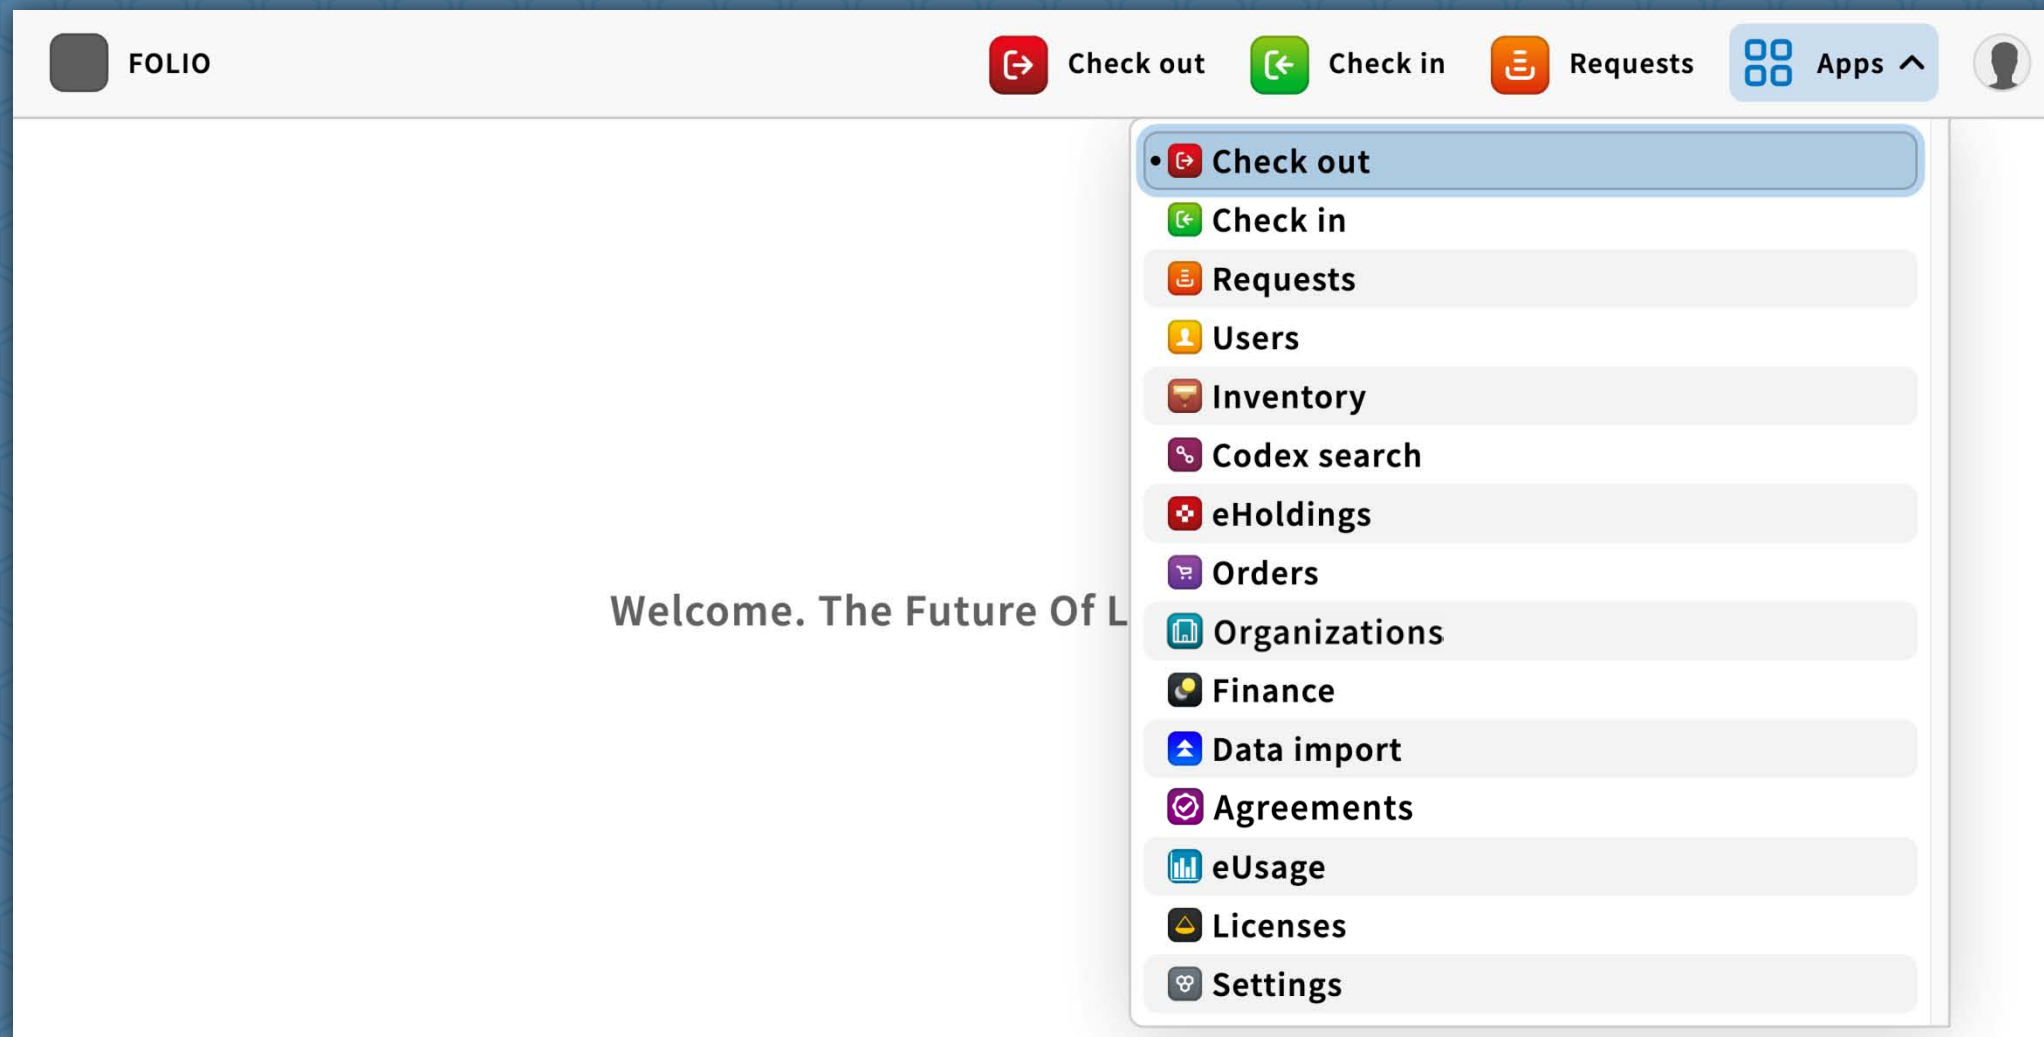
FOLIO

Check out Check in Requests Apps

Welcome. The Future Of L

• Check out
Check in
Requests
Users
Inventory
Codex search
eHoldings
Orders
Organizations
Finance
Data import
Agreements
eUsage
Licenses
Settings